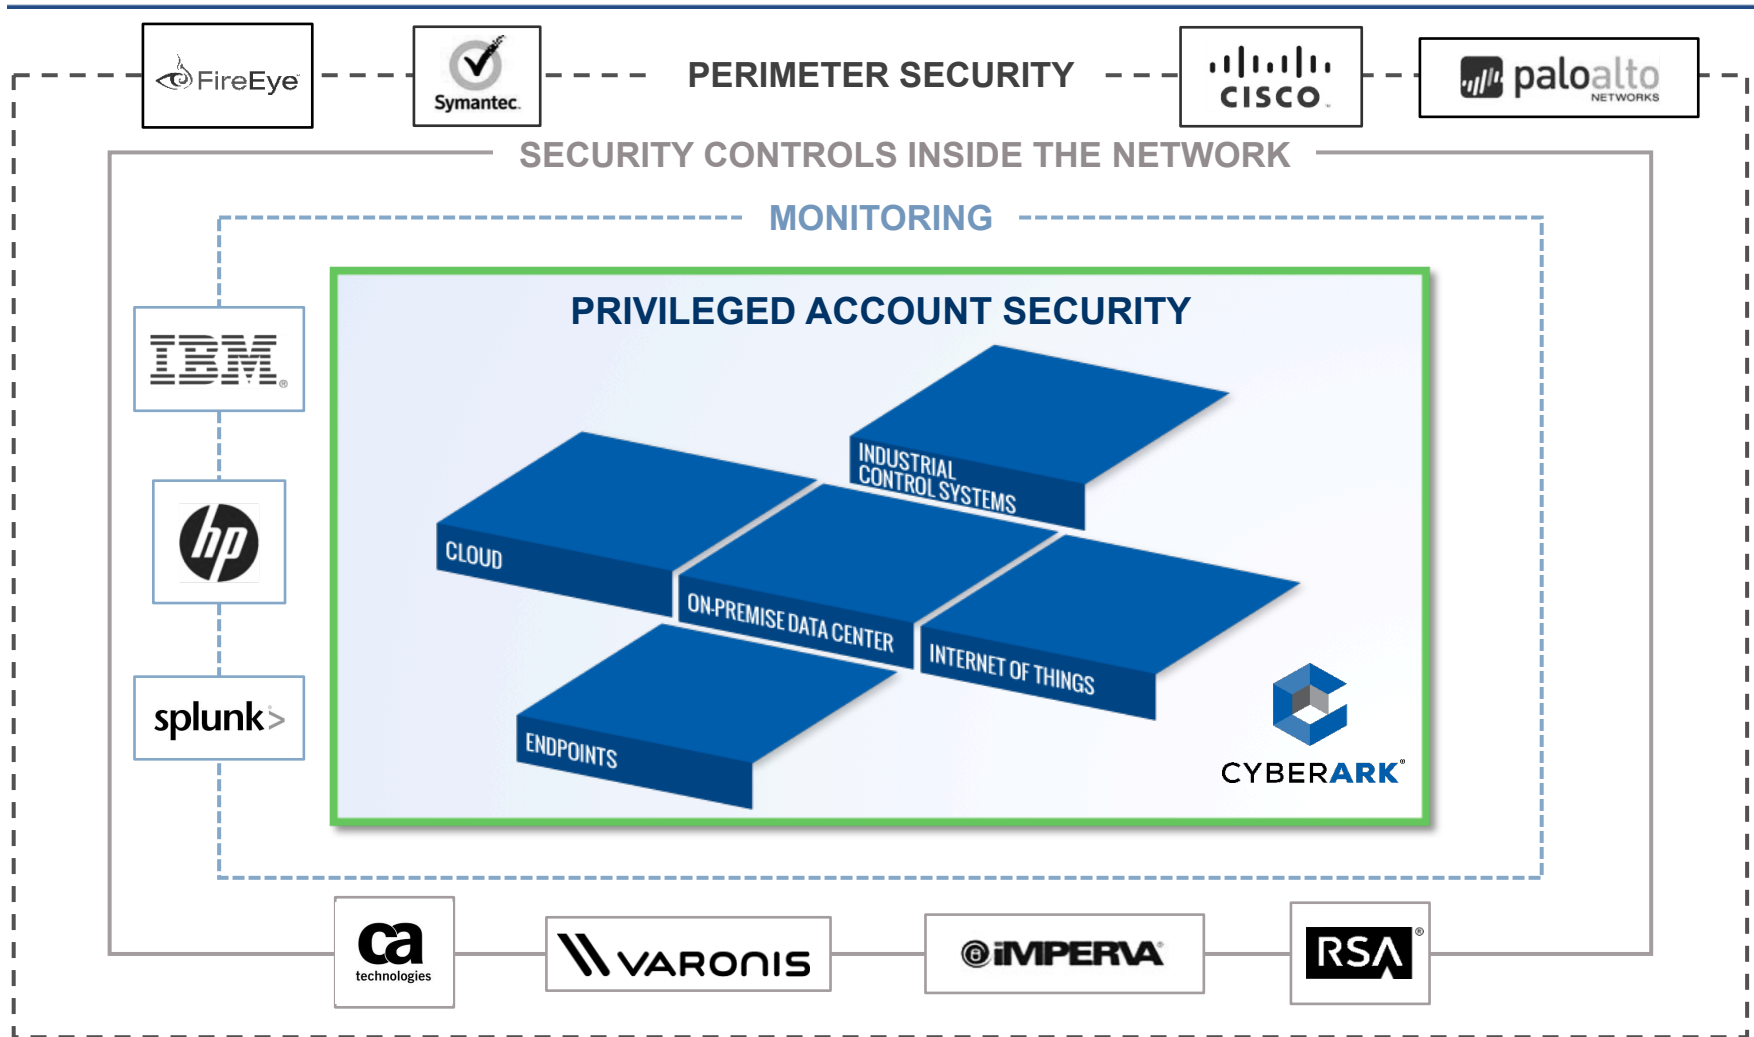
FireEye
Symantec.
PERIMETER SECURITY
cisco
paloalto NETWORKS
SECURITY CONTROLS INSIDE THE NETWORK
MONITORING
PRIVILEGED ACCOUNT SECURITY
IBM
hp
splunk>
INDUSTRIAL CONTROL SYSTEMS
CLOUD
ON-PREMISE DATA CENTER
INTERNET OF THINGS
ENDPOINTS
CYBERARK
ca technologies
VARONIS
IMPERVA
RSA